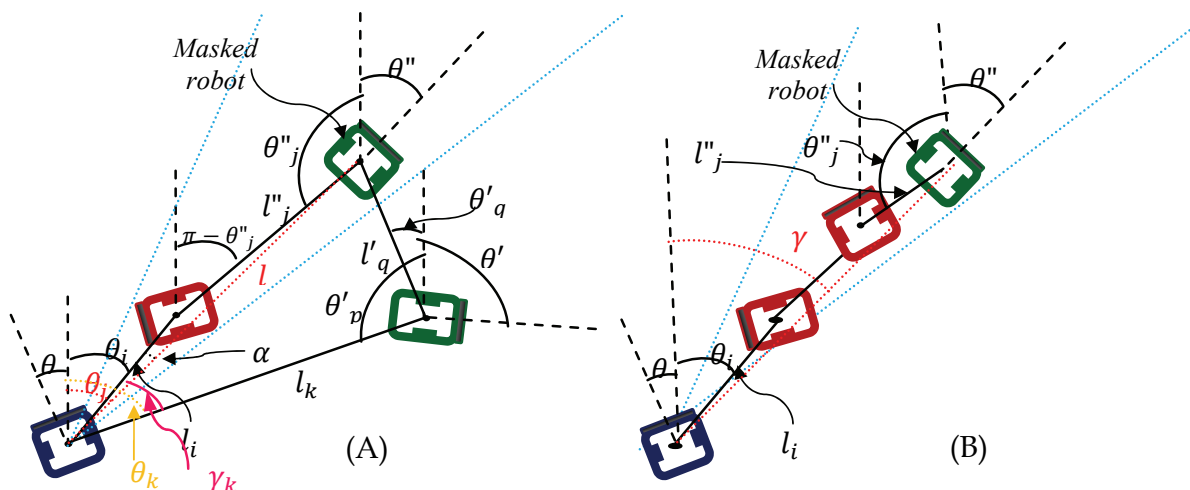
Masked robot

$\theta''$

$\theta''_j$

$l''_j$

$\theta'_q$

$l'_q$

$\theta'$

$\pi - \theta''_j$

$l$

$\theta'_p$

$\theta$

$\theta_i$

$\theta_j$

$\alpha$

$l_k$

$l_i$

$\theta_k$

$\gamma_k$

(A)

Masked robot

$\theta''$

$l''_j$

$\theta''_j$

$\gamma$

$\theta$

$\theta_i$

$l_i$

(B)